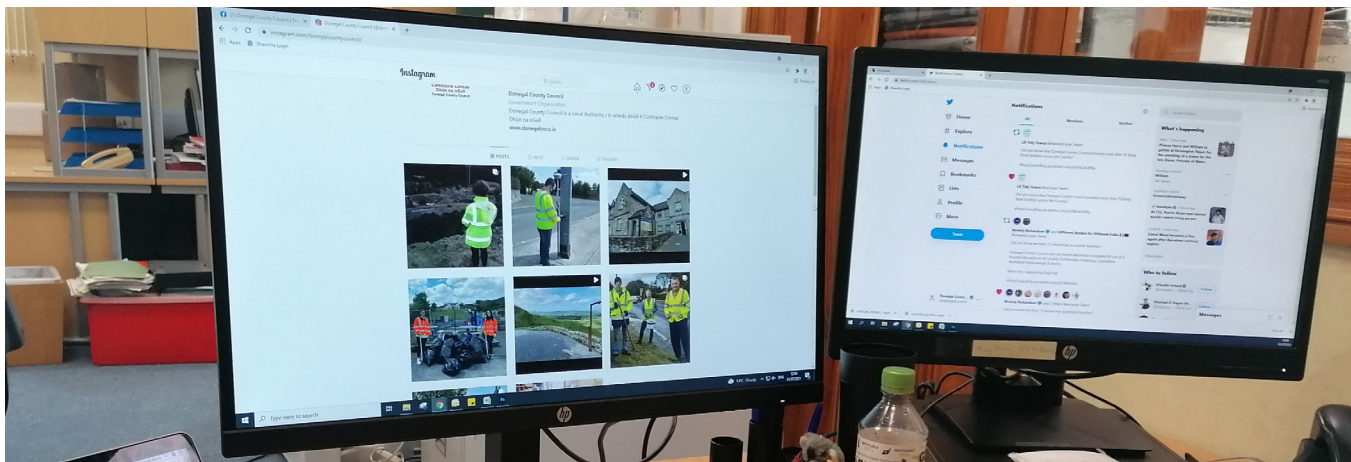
(3) Donegal County Council (@don...

Donegal County Council (@dono...

instagram.com/donegalcountycouncil

Apps

Share File Login

Instagram

Comhairle Contae Dhún na nGall
Donegal County Council

Search

Donegal County Council

Government Organization

Donegal County Council is a Local Authority / Is údarás áitiúil é Comhairle Contae Dhún na nGall

www.donegalcoco.ie

POSTS

IGTV

SAVED

TAGGED

Type here to search

14°C Cloudy

hp

Home

Explore

Notifications

Messages

Bookmarks

Lists

Profile

More

Tweet

Notifications

All

Mentions

Verified

Search Twitter

What's happening

Who to follow

Follow

Messages

hp